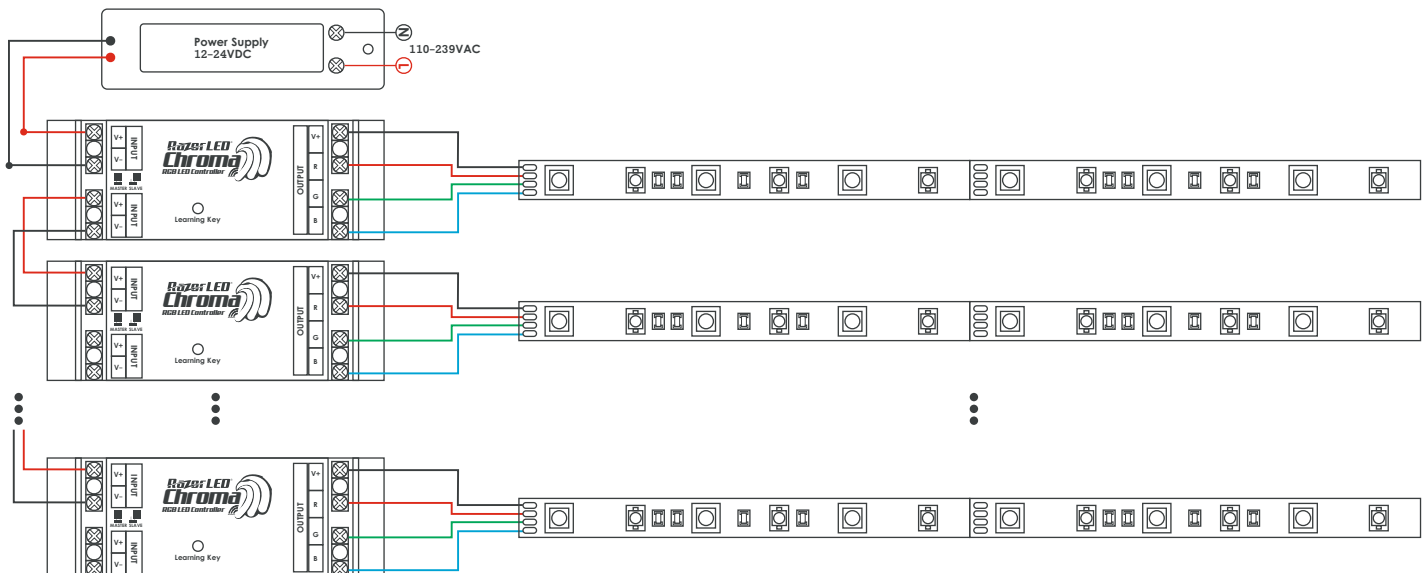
Power Supply
12-24VDC

N
L
110-239VAC

V+
V-
INPUT
MASTER SLAVE
V+
V-
INPUT
Razer LED
Chroma
RGB LED Controller
Learning Key
OUTPUT
V+
R
G
B

V+
V-
INPUT
MASTER SLAVE
V+
V-
INPUT
Razer LED
Chroma
RGB LED Controller
Learning Key
OUTPUT
V+
R
G
B

V+
V-
INPUT
MASTER SLAVE
V+
V-
INPUT
Razer LED
Chroma
RGB LED Controller
Learning Key
OUTPUT
V+
R
G
B